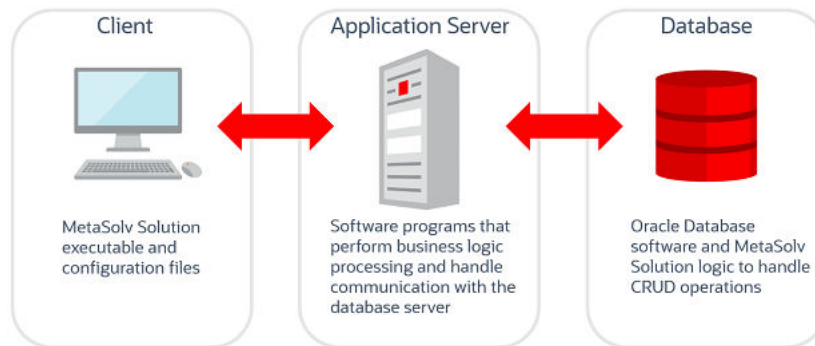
Client

MetaSolv Solution executable and configuration files

Application Server

Software programs that perform business logic processing and handle communication with the database server

Database

Oracle Database software and MetaSolv Solution logic to handle CRUD operations